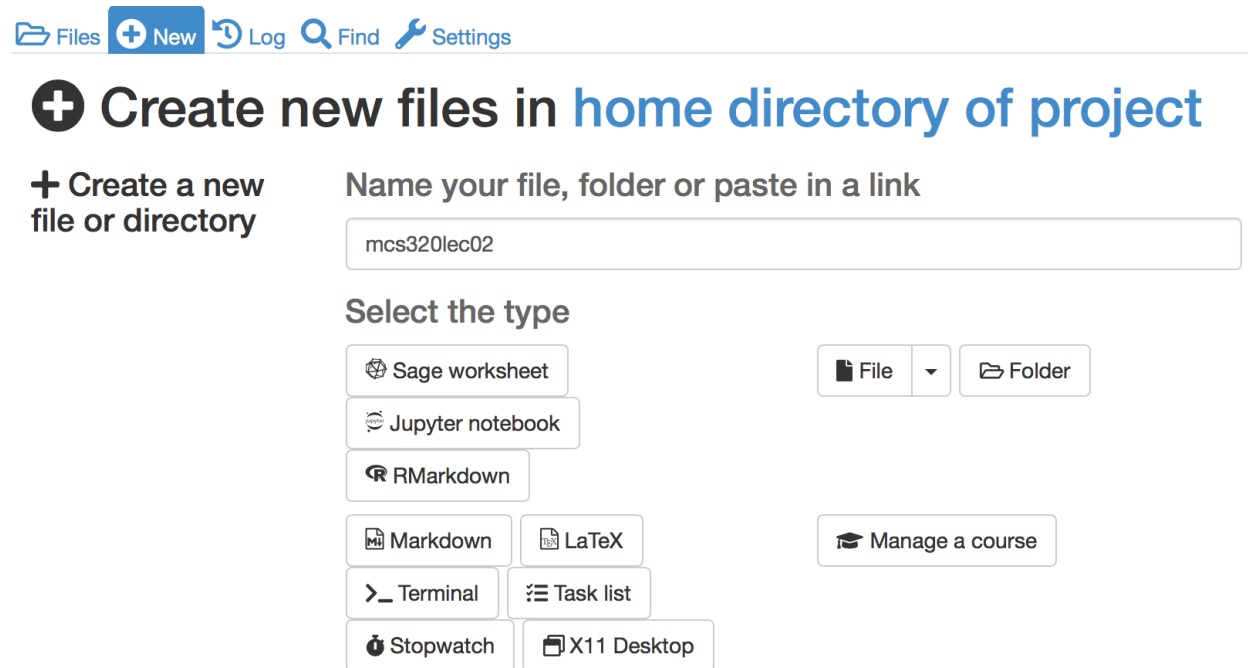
Files New Log Find Settings

Create new files in home directory of project

+ Create a new file or directory

Name your file, folder or paste in a link

mcs320lec02

Select the type

Sage worksheet

File

Folder

Jupyter notebook

RMarkdown

Markdown

LaTeX

Manage a course

Terminal

Task list

Stopwatch

X11 Desktop